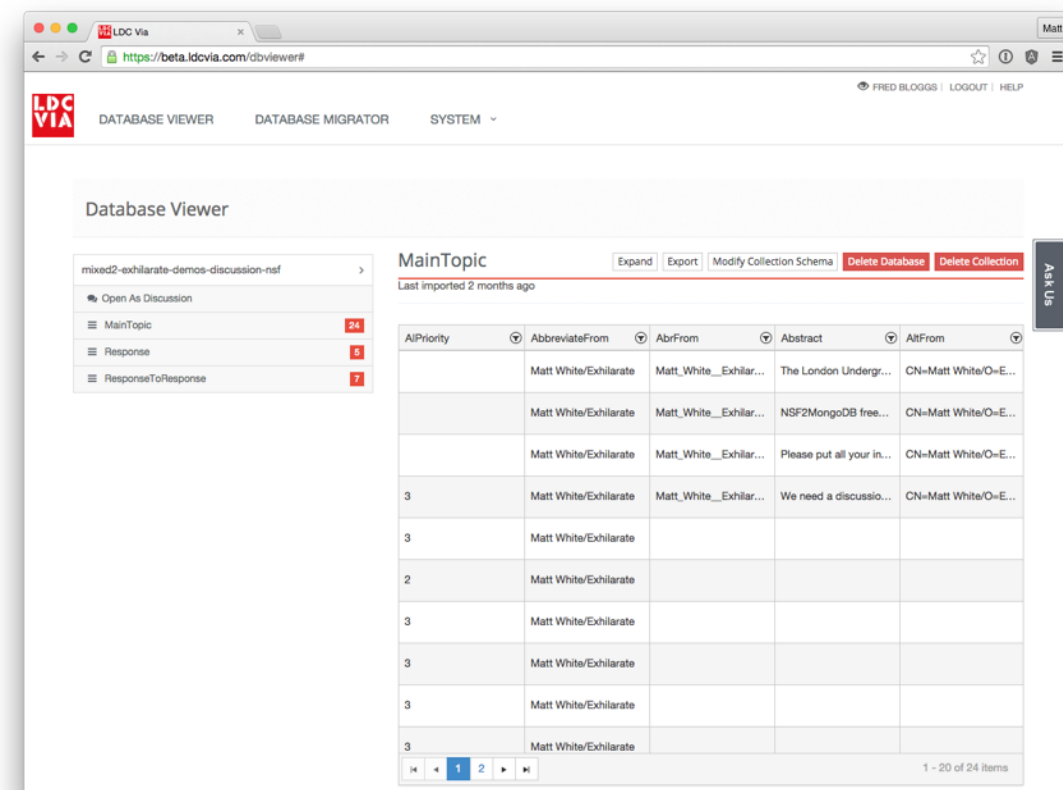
LDC Via ×

Matt

https://beta.ldcvia.com/dbviewer#

FRED BLOGGS | LOGOUT | HELP

LDC VIA

DATABASE VIEWER DATABASE MIGRATOR SYSTEM

Database Viewer

mixed2-exhilarate-demos-discussion-nsf

Open As Discussion

MainTopic 24

Response 5

ResponseToResponse 7

MainTopic

Expand Export Modify Collection Schema Delete Database Delete Collection

Last imported 2 months ago

Ask Us

| AIPriority | AbbreviateFrom | AbrFrom | Abstract | AltFrom |
|---|---|---|---|---|
| | Matt White/Exhilarate | Matt_White__Exhilar... | The London Undergr... | CN=Matt White/O=E... |
| | Matt White/Exhilarate | Matt_White__Exhilar... | NSF2MongoDB free... | CN=Matt White/O=E... |
| | Matt White/Exhilarate | Matt_White__Exhilar... | Please put all your in... | CN=Matt White/O=E... |
| 3 | Matt White/Exhilarate | Matt_White__Exhilar... | We need a discussio... | CN=Matt White/O=E... |
| 3 | Matt White/Exhilarate | | | |
| 2 | Matt White/Exhilarate | | | |
| 3 | Matt White/Exhilarate | | | |
| 3 | Matt White/Exhilarate | | | |
| 3 | Matt White/Exhilarate | | | |
| 3 | Matt White/Exhilarate | | | |

1 2

1 - 20 of 24 items